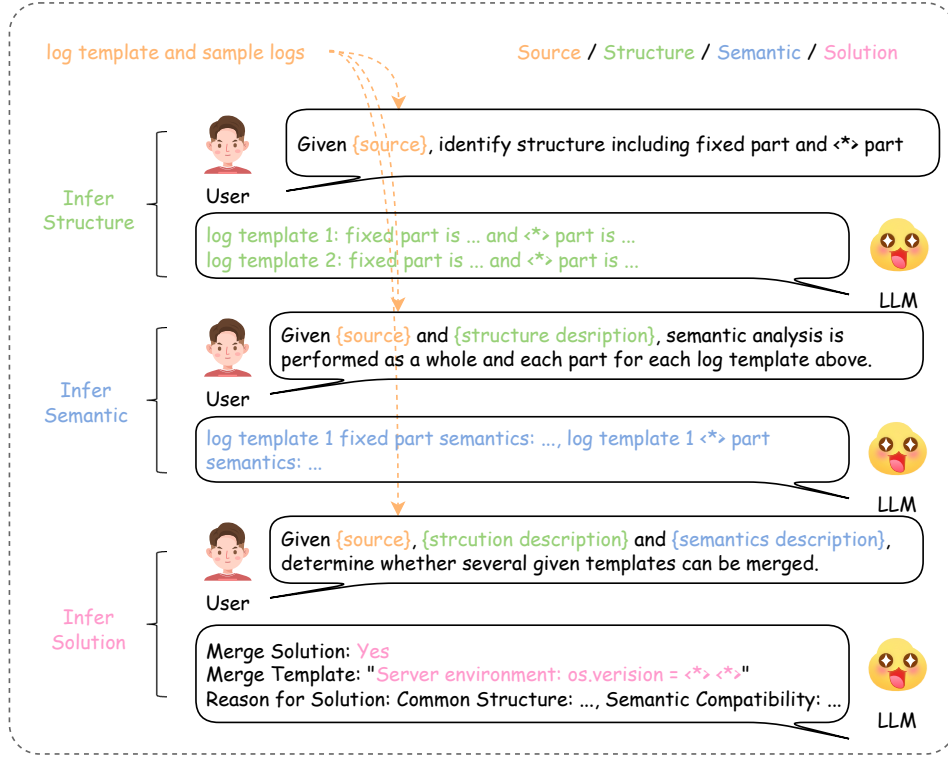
log template and sample logs

Source / Structure / Semantic / Solution

Infer Structure

User

Given {source}, identify structure including fixed part and <*> part

log template 1: fixed part is ... and <*> part is ...
log template 2: fixed part is ... and <*> part is ...

LLM

Infer Semantic

User

Given {source} and {structure desription}, semantic analysis is performed as a whole and each part for each log template above.

log template 1 fixed part semantics: ..., log template 1 <*> part semantics: ...

LLM

Infer Solution

User

Given {source}, {strcution description} and {semantics description}, determine whether several given templates can be merged.

Merge Solution: Yes
Merge Template: "Server environment: os.verision = <*> <*>"
Reason for Solution: Common Structure: ..., Semantic Compatibility: ...

LLM